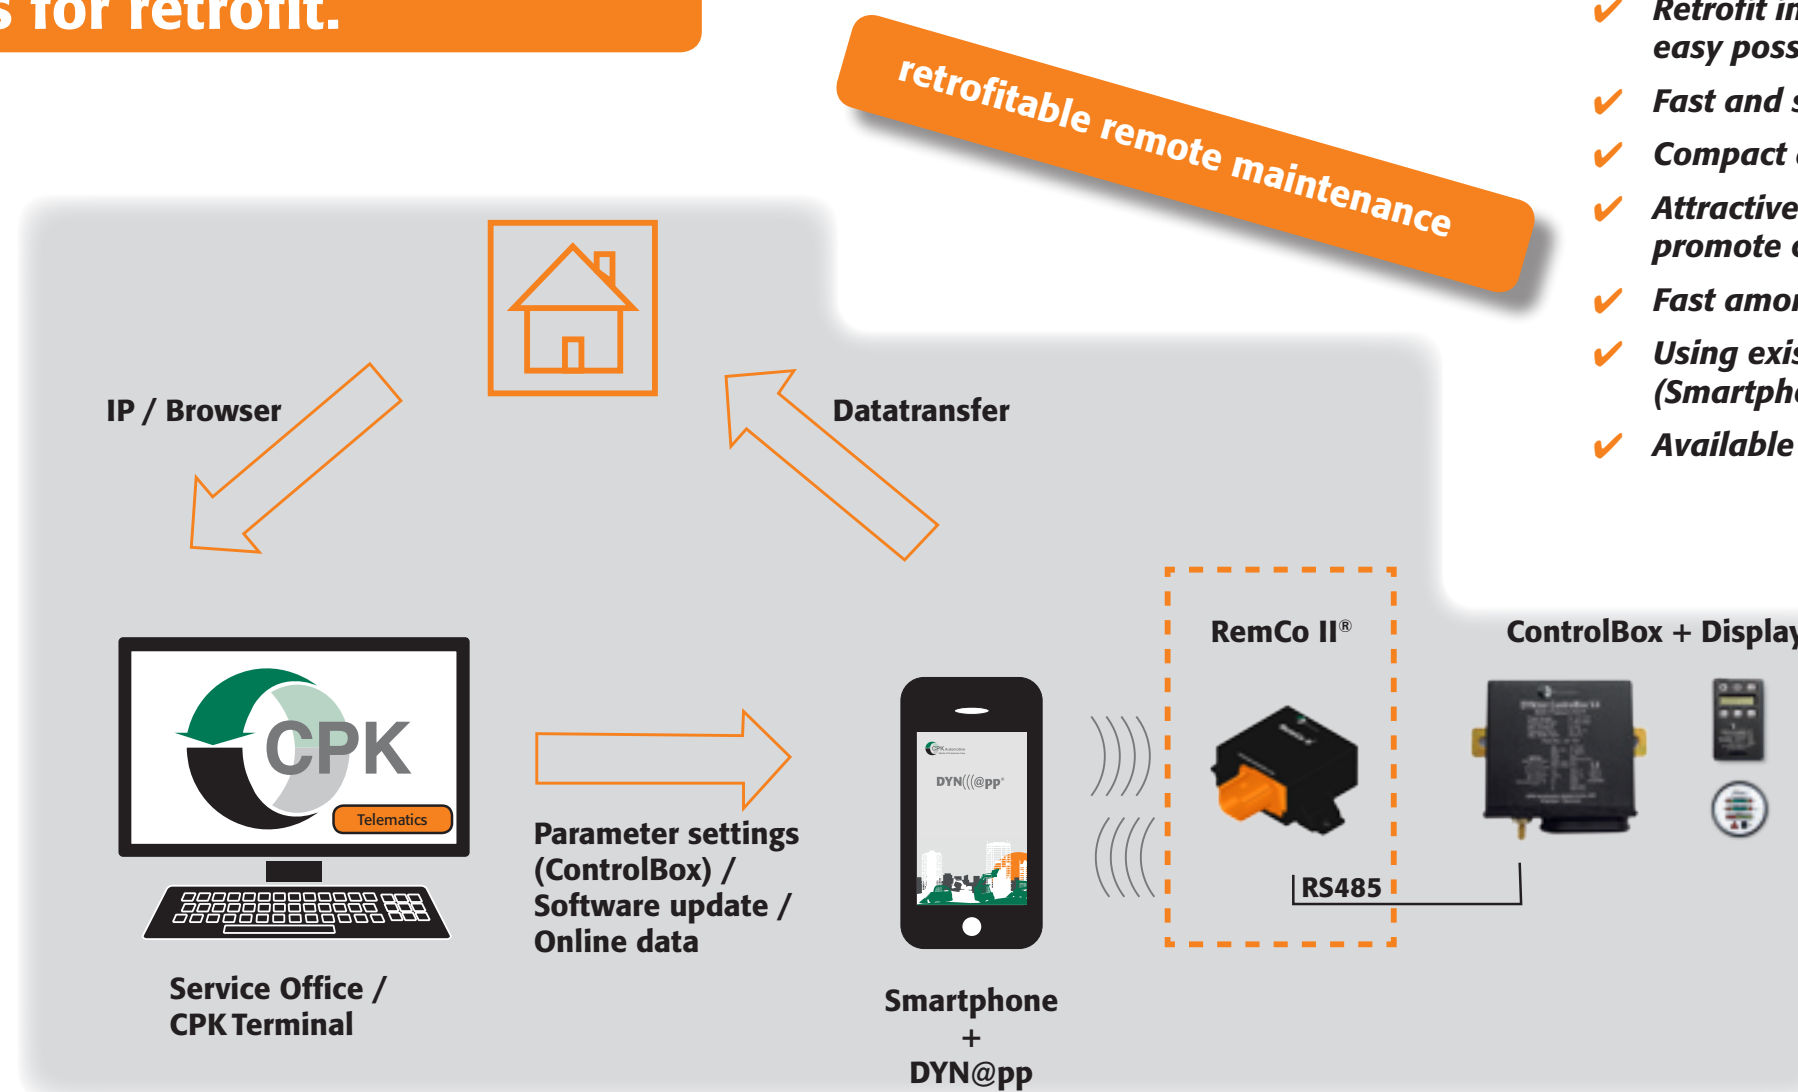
s for retrofit.

retrofitable remote maintenance

✔ Retrofit in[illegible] easy poss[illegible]
✔ Fast and s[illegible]
✔ Compact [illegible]
✔ Attractive promote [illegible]
✔ Fast amo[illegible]
✔ Using exis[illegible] (Smartph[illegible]
✔ Available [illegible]

IP / Browser

Datatransfer

CPK

Telematics

Service Office / CPK Terminal

Parameter settings (ControlBox) / Software update / Online data

DYN(((@pp

Smartphone + DYN@pp

RemCo II®

RS485

ControlBox + Display